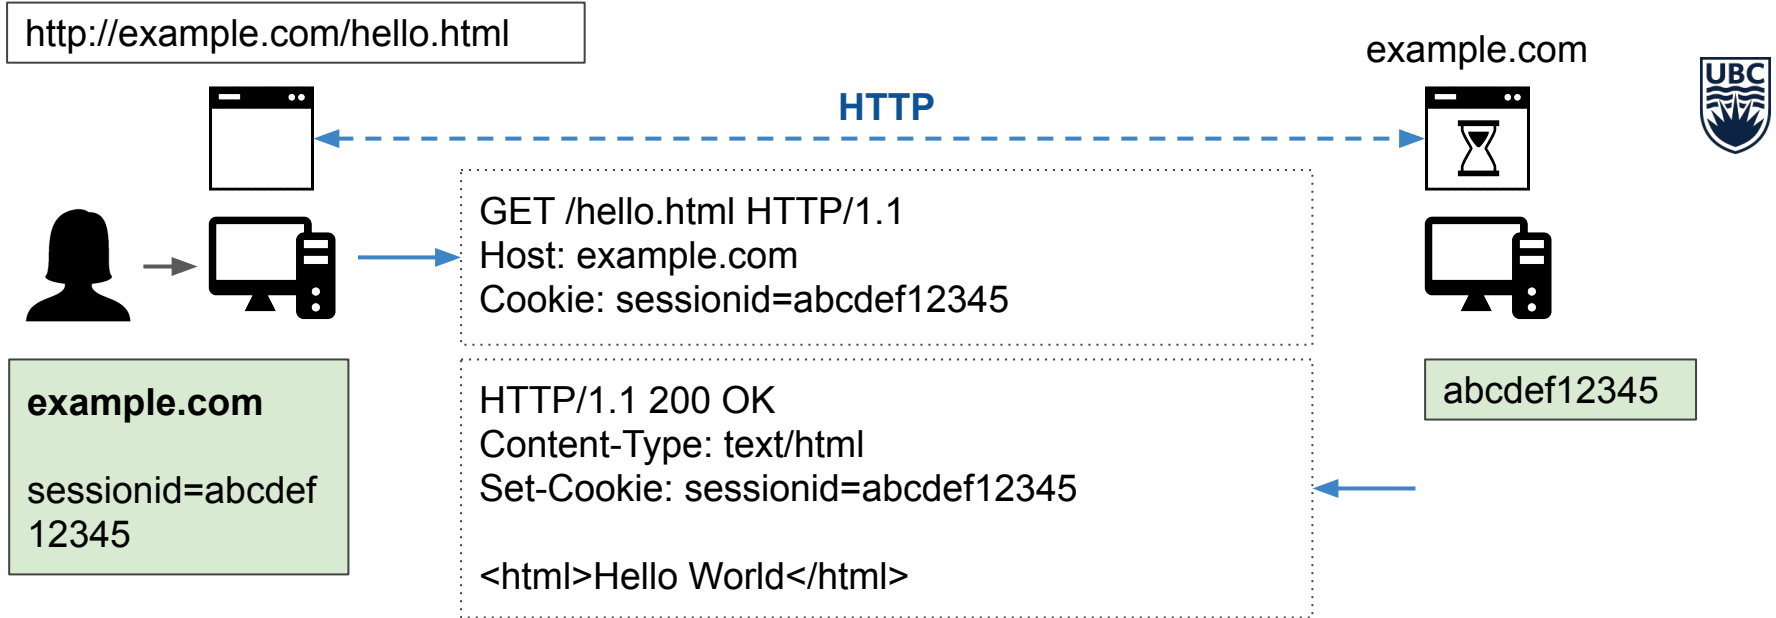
http://example.com/hello.html

example.com

UBC

HTTP

GET /hello.html HTTP/1.1
Host: example.com
Cookie: sessionid=abcdef12345

example.com

sessionid=abcdef
12345

HTTP/1.1 200 OK
Content-Type: text/html
Set-Cookie: sessionid=abcdef12345

<html>Hello World</html>

abcdef12345